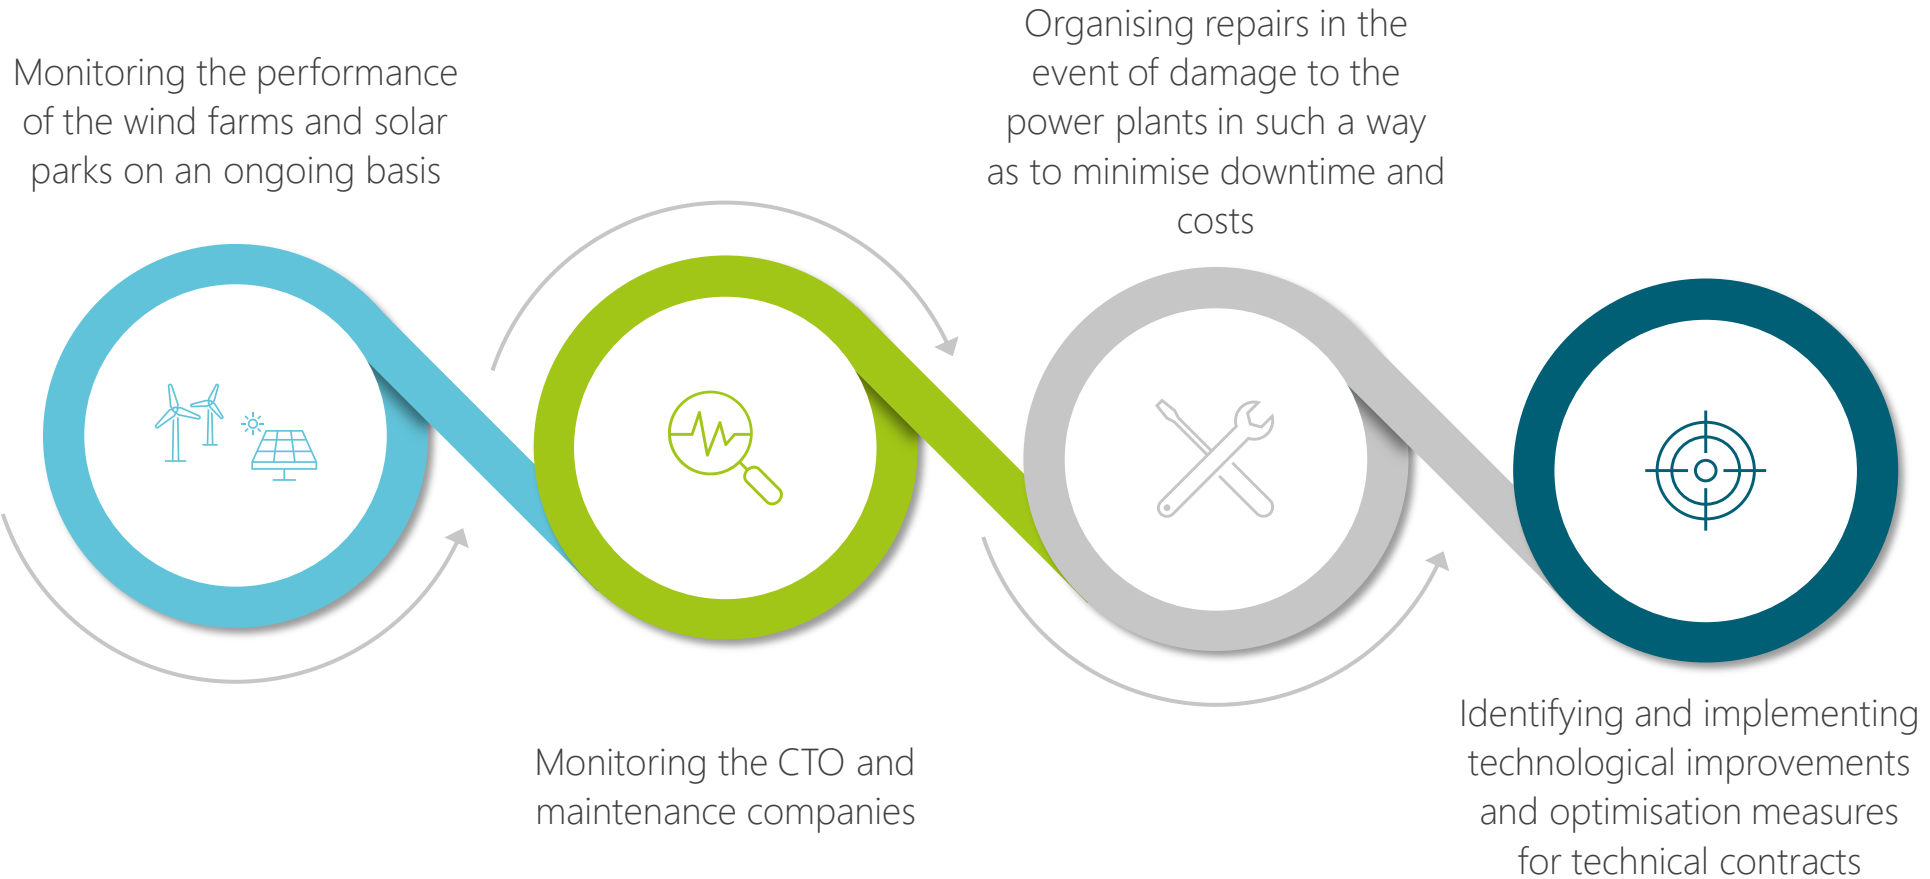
Monitoring the performance of the wind farms and solar parks on an ongoing basis

Organising repairs in the event of damage to the power plants in such a way as to minimise downtime and costs

Monitoring the CTO and maintenance companies

Identifying and implementing technological improvements and optimisation measures for technical contracts